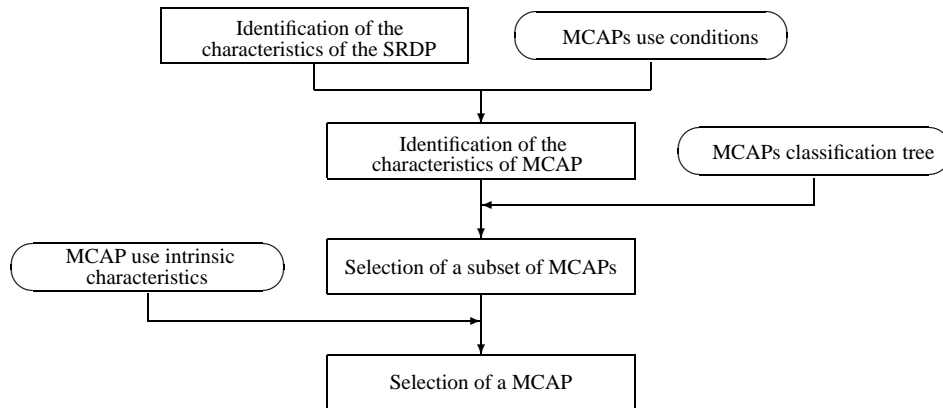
Identification of the characteristics of the SRDP

MCAPs use conditions

Identification of the characteristics of MCAP

MCAPs classification tree

MCAP use intrinsic characteristics

Selection of a subset of MCAPs

Selection of a MCAP